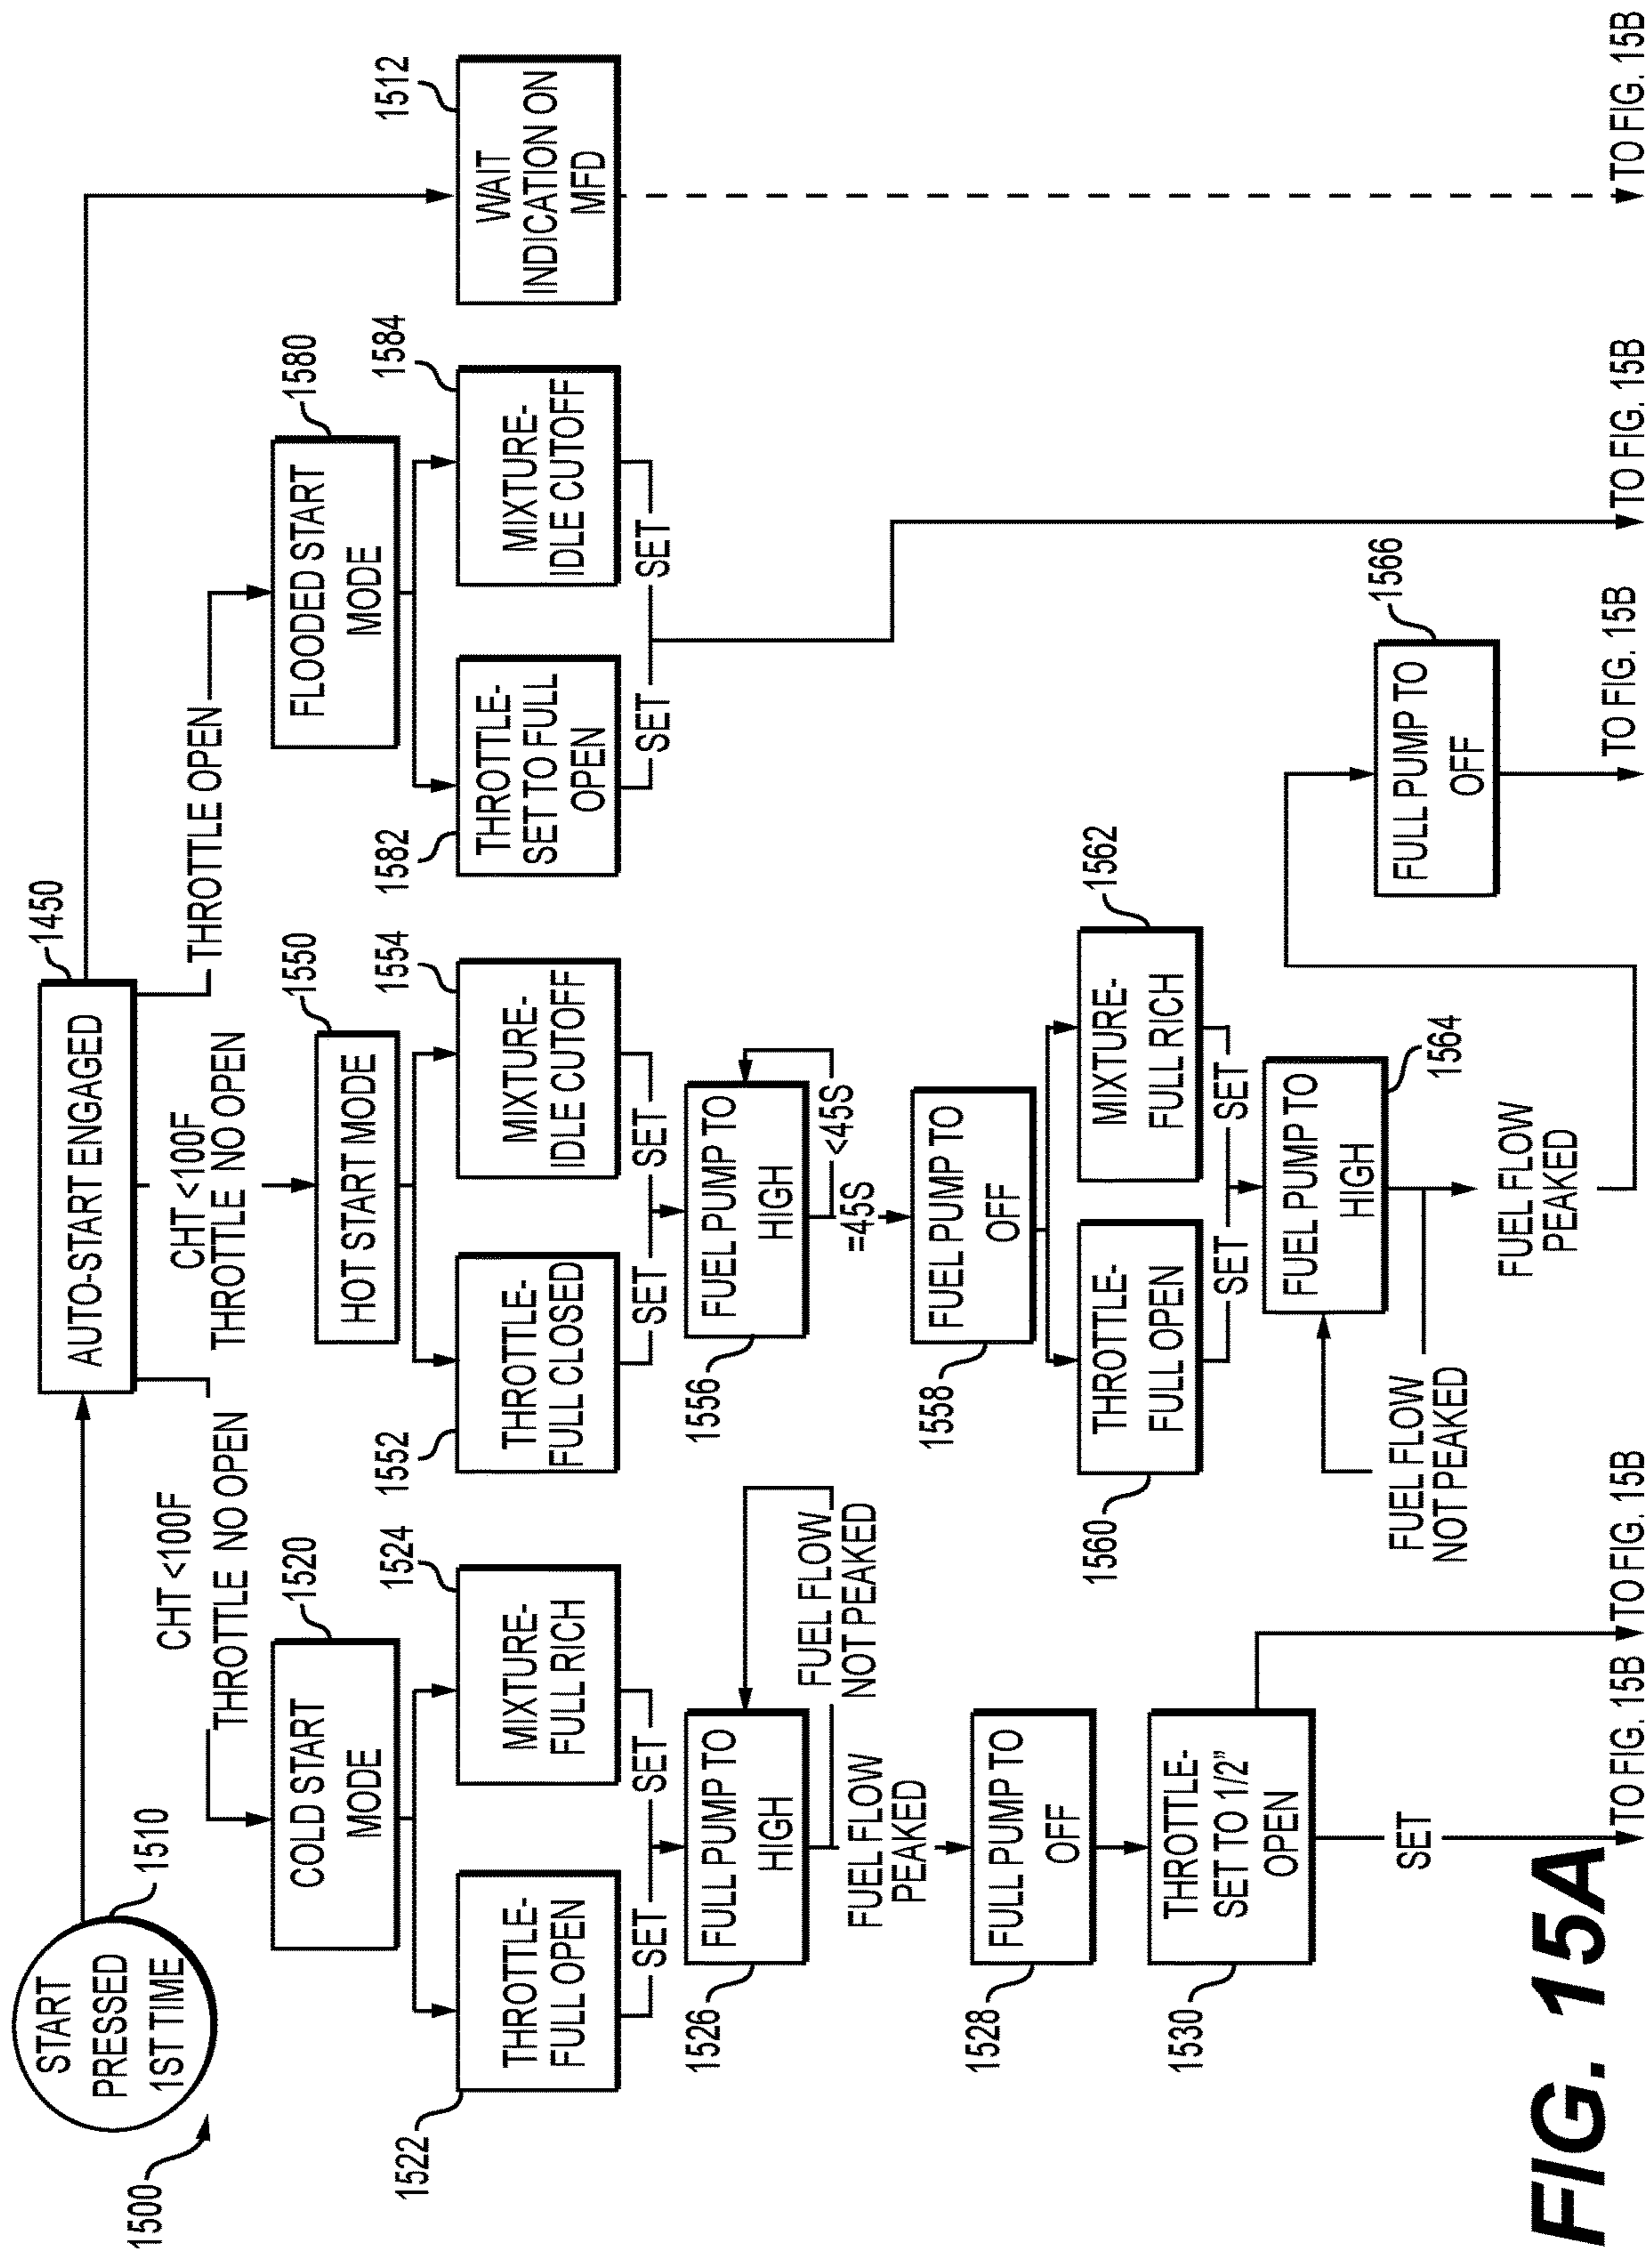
1500

START PRESSED 1ST TIME

1510

AUTO-START ENGAGED

1450

CHT <100F THROTTLE NO OPEN

CHT <100F THROTTLE NO OPEN

THROTTLE OPEN

1520

COLD START MODE

1522

THROTTLE- FULL OPEN

1524

MIXTURE- FULL RICH

SET

SET

1526

FULL PUMP TO HIGH

FUEL FLOW NOT PEAKED

FUEL FLOW PEAKED

1528

FULL PUMP TO OFF

1530

THROTTLE- SET TO 1/2" OPEN

SET

TO FIG. 15B

TO FIG. 15B

TO FIG. 15B

1550

HOT START MODE

1552

THROTTLE- FULL CLOSED

1554

MIXTURE- IDLE CUTOFF

SET

SET

1556

FUEL PUMP TO HIGH

<45S

=45S

1558

FUEL PUMP TO OFF

1560

THROTTLE- FULL OPEN

1562

MIXTURE- FULL RICH

SET

SET

1564

FUEL PUMP TO HIGH

FUEL FLOW NOT PEAKED

FUEL FLOW PEAKED

1566

FULL PUMP TO OFF

TO FIG. 15B

1580

FLOODED START MODE

1582

THROTTLE- SET TO FULL OPEN

1584

MIXTURE- IDLE CUTOFF

SET

SET

TO FIG. 15B

1512

WAIT INDICATION ON MFD

TO FIG. 15B

FIG. 15A